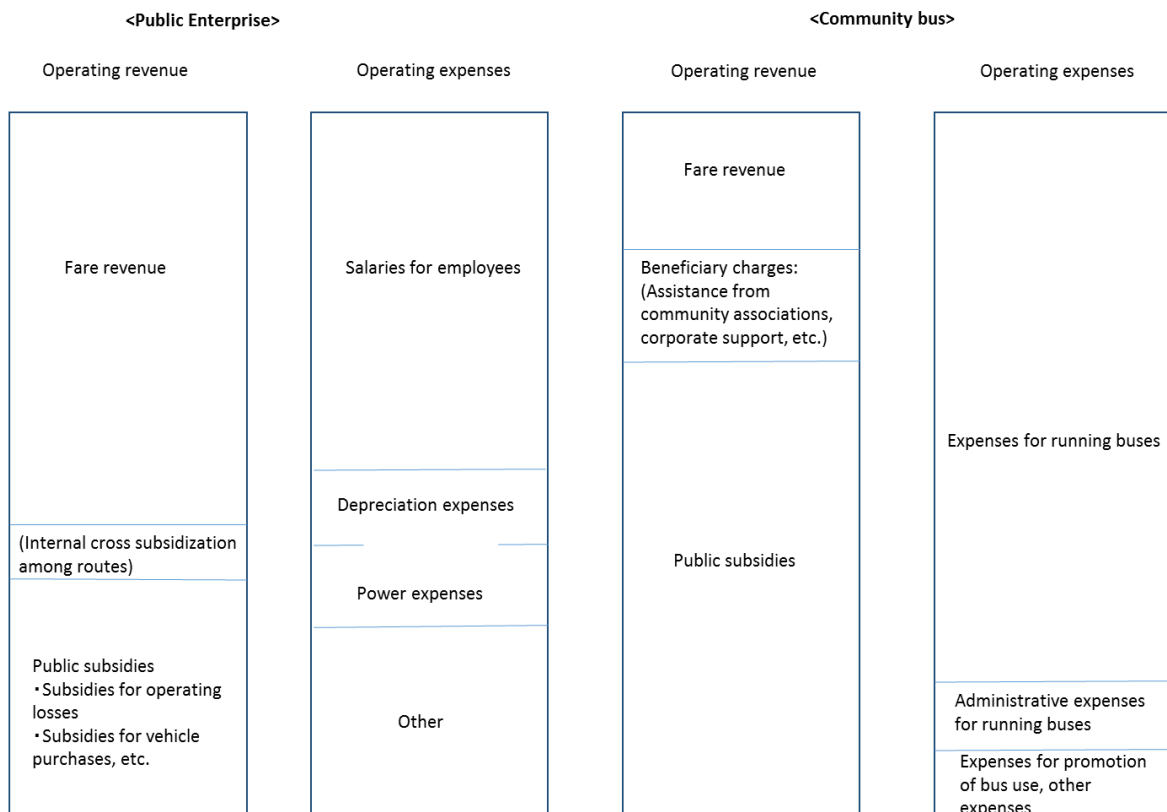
<Public Enterprise>

<Community bus>

Operating revenue

Fare revenue

(Internal cross subsidization among routes)

Public subsidies
・Subsidies for operating losses
・Subsidies for vehicle purchases, etc.

Operating expenses

Salaries for employees

Depreciation expenses

Power expenses

Other

Operating revenue

Fare revenue

Beneficiary charges: (Assistance from community associations, corporate support, etc.)

Public subsidies

Operating expenses

Expenses for running buses

Administrative expenses for running buses

Expenses for promotion of bus use, other expenses